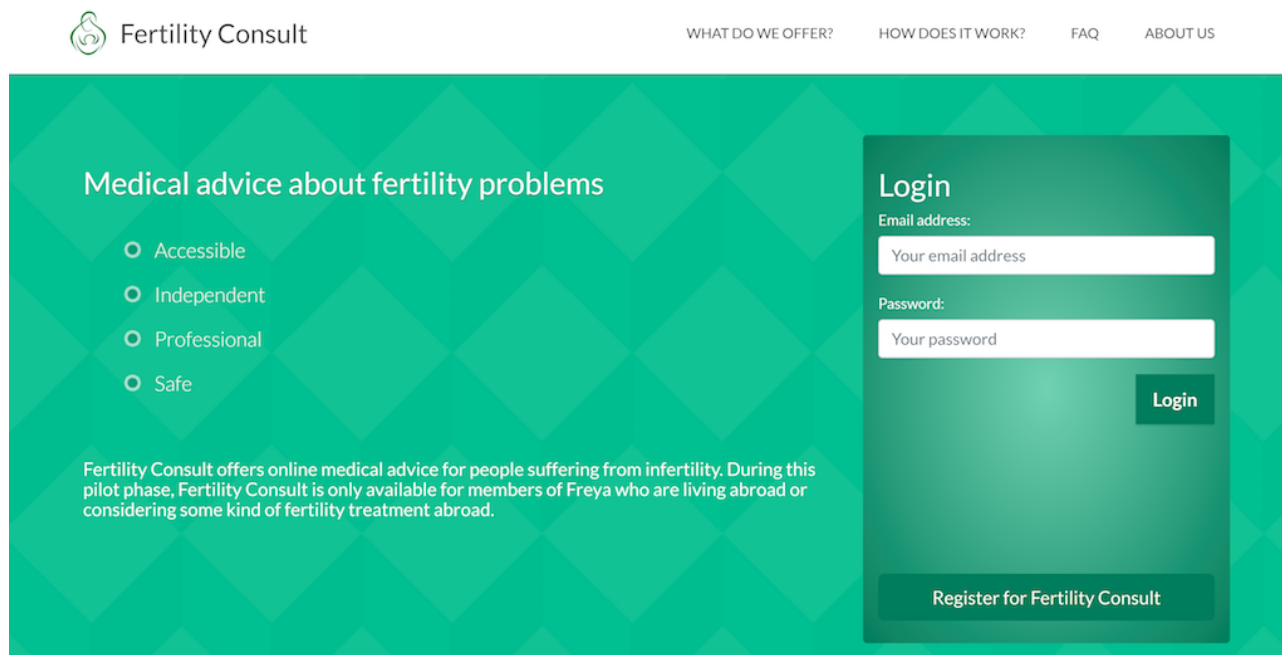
Fertility Consult

WHAT DO WE OFFER? HOW DOES IT WORK? FAQ ABOUT US

Medical advice about fertility problems

- Accessible
- Independent
- Professional
- Safe

Fertility Consult offers online medical advice for people suffering from infertility. During this pilot phase, Fertility Consult is only available for members of Freya who are living abroad or considering some kind of fertility treatment abroad.

Login

Email address:

Your email address

Password:

Your password

Login

Register for Fertility Consult